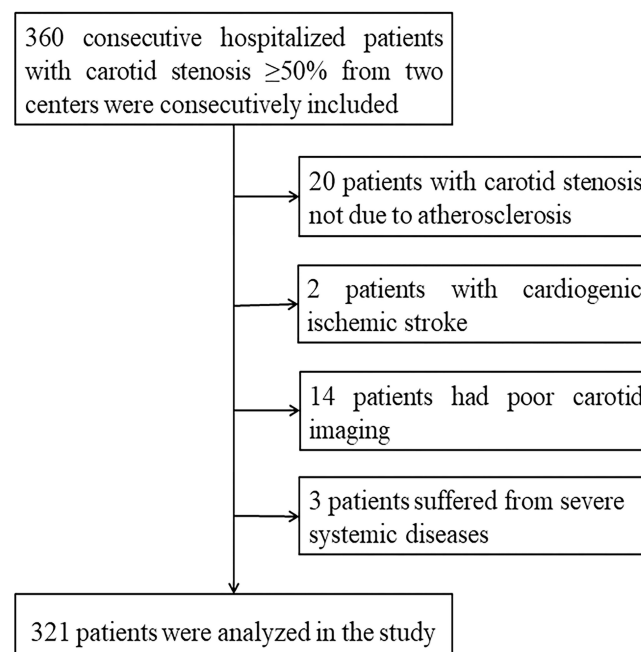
360 consecutive hospitalized patients with carotid stenosis $\geq$50% from two centers were consecutively included

20 patients with carotid stenosis not due to atherosclerosis

2 patients with cardiogenic ischemic stroke

14 patients had poor carotid imaging

3 patients suffered from severe systemic diseases

321 patients were analyzed in the study